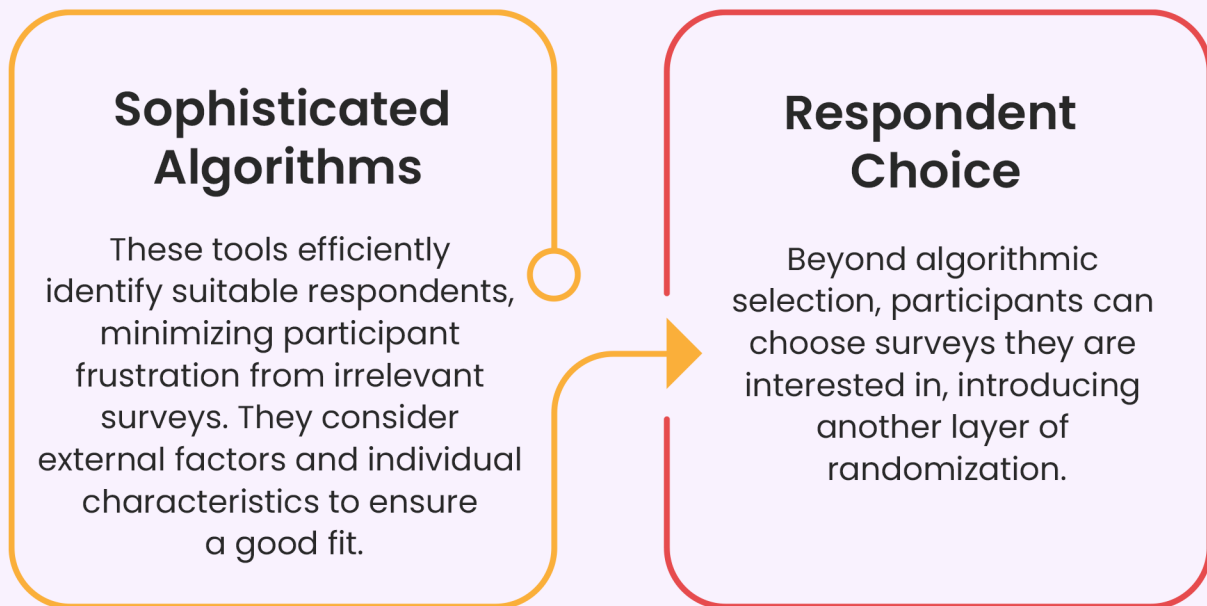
Sophisticated Algorithms

These tools efficiently identify suitable respondents, minimizing participant frustration from irrelevant surveys. They consider external factors and individual characteristics to ensure a good fit.

Respondent Choice

Beyond algorithmic selection, participants can choose surveys they are interested in, introducing another layer of randomization.